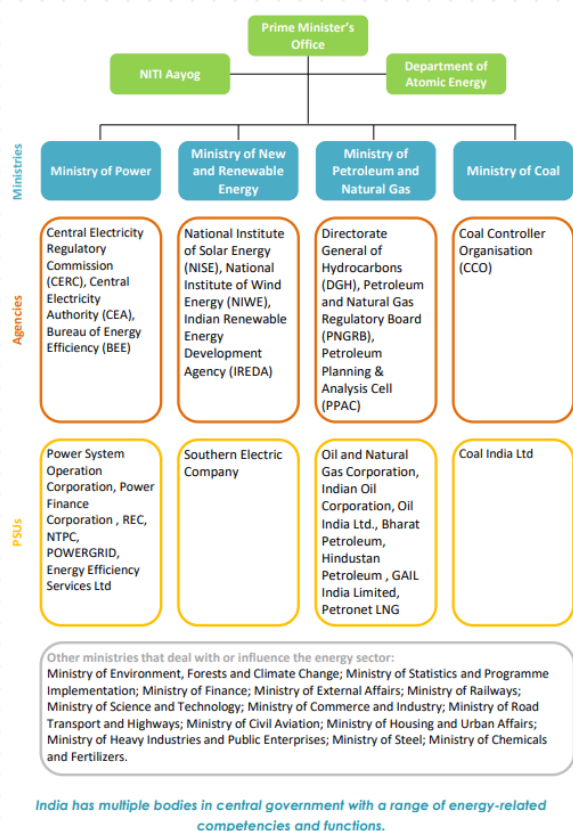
Prime Minister's Office

NITI Aayog

Department of Atomic Energy

Ministries

Ministry of Power

Ministry of New and Renewable Energy

Ministry of Petroleum and Natural Gas

Ministry of Coal

Agencies

Central Electricity Regulatory Commission (CERC), Central Electricity Authority (CEA), Bureau of Energy Efficiency (BEE)

National Institute of Solar Energy (NISE), National Institute of Wind Energy (NIWE), Indian Renewable Energy Development Agency (IREDA)

Directorate General of Hydrocarbons (DGH), Petroleum and Natural Gas Regulatory Board (PNGRB), Petroleum Planning & Analysis Cell (PPAC)

Coal Controller Organisation (CCO)

PSUs

Power System Operation Corporation, Power Finance Corporation , REC, NTPC, POWERGRID, Energy Efficiency Services Ltd

Southern Electric Company

Oil and Natural Gas Corporation, Indian Oil Corporation, Oil India Ltd., Bharat Petroleum, Hindustan Petroleum , GAIL India Limited, Petronet LNG

Coal India Ltd

Other ministries that deal with or influence the energy sector:
Ministry of Environment, Forests and Climate Change; Ministry of Statistics and Programme Implementation; Ministry of Finance; Ministry of External Affairs; Ministry of Railways; Ministry of Science and Technology; Ministry of Commerce and Industry; Ministry of Road Transport and Highways; Ministry of Civil Aviation; Ministry of Housing and Urban Affairs; Ministry of Heavy Industries and Public Enterprises; Ministry of Steel; Ministry of Chemicals and Fertilizers.

India has multiple bodies in central government with a range of energy-related competencies and functions.